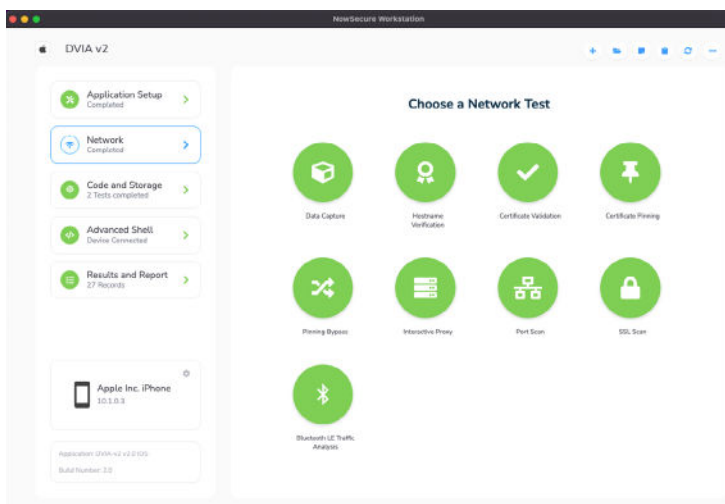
NowSecure Workstation

DVIA v2

Application Setup
Completed

Network
Completed

Code and Storage
2 Tests completed

Advanced Shell
Device Connected

Results and Report
27 Records

Apple Inc. iPhone
10.1.0.3

Application: DVIA-v2 v2.0 iOS
Build Number: 2.0

Choose a Network Test

Data Capture

Hostname Verification

Certificate Validation

Certificate Pinning

Pinning Bypass

Interactive Proxy

Port Scan

SSL Scan

Bluetooth LE Traffic Analysis